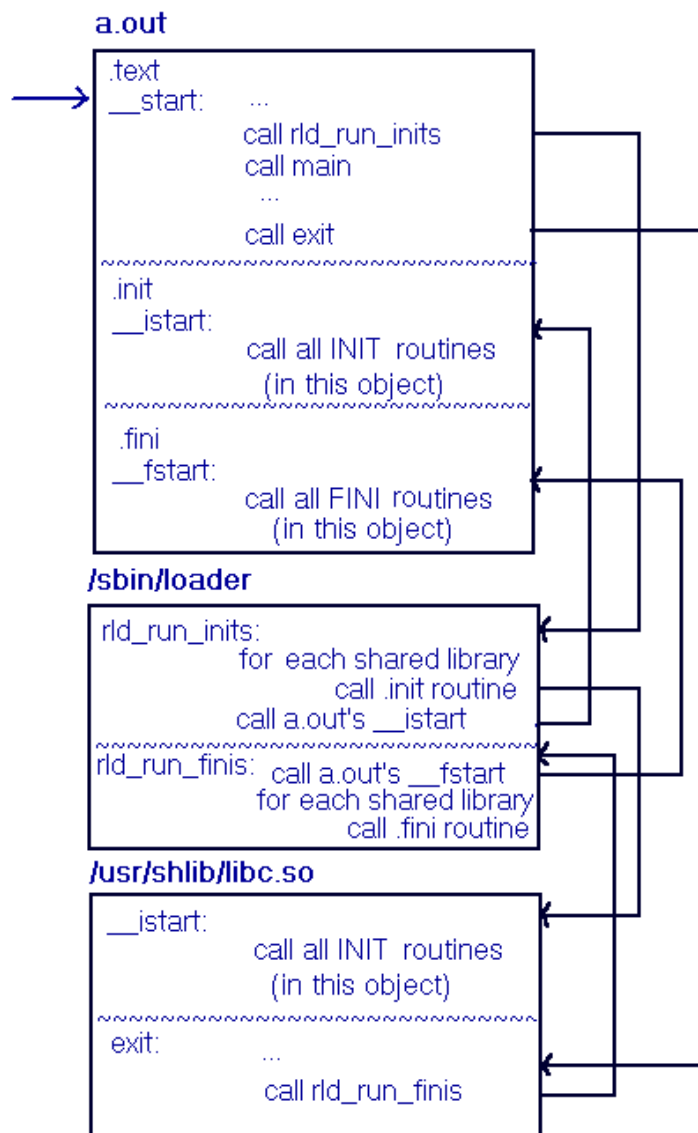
a.out

.text
__start: ...
call rld_run_inits
call main
...
call exit

.init
__istart:
call all INIT routines
(in this object)

.fini
__fstart:
call all FINI routines
(in this object)

/sbin/loader

rld_run_inits:
for each shared library
call .init routine
call a.out's __istart

rld_run_finis: call a.out's __fstart
for each shared library
call .fini routine

/usr/shlib/libc.so

__istart:
call all INIT routines
(in this object)

exit:
...
call rld_run_finis